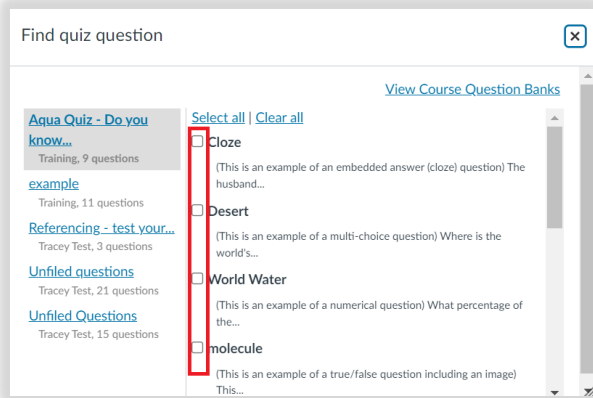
Find quiz question

View Course Question Banks

Aqua Quiz - Do you know...
Training, 9 questions

example
Training, 11 questions

Referencing - test your...
Tracey Test, 3 questions

Unfiled questions
Tracey Test, 21 questions

Unfiled Questions
Tracey Test, 15 questions

Select all | Clear all

Cloze
(This is an example of an embedded answer (cloze) question) The husband...

Desert
(This is an example of a multi-choice question) Where is the world's...

World Water
(This is an example of a numerical question) What percentage of the...

molecule
(This is an example of a true/false question including an image) This...